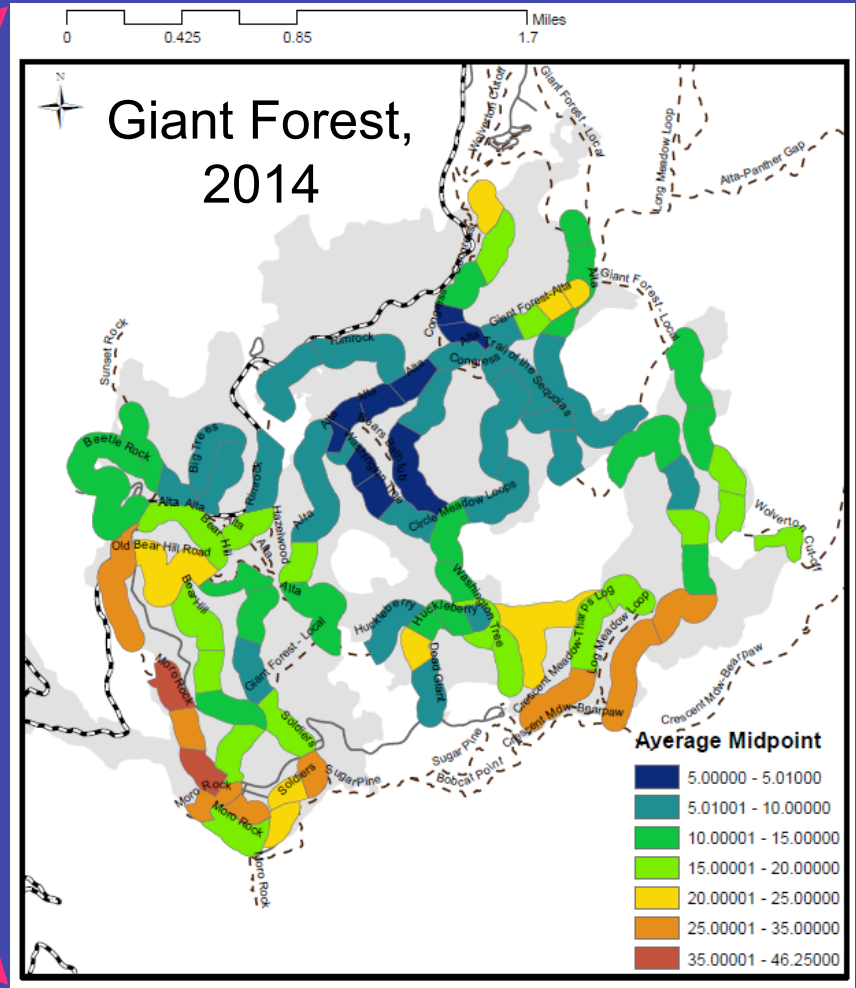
0 0.425 0.85 1.7 Miles

N

Giant Forest, 2014

Wolverton Cutoff
Giant Forest - Local
Long Meadow Loop
Alta-Panther Gap
Giant Forest-Alta
Alta
Giant Forest - Local
Congress
Alta
Trail of the Sequoias
Congress
Rimrock
Sunset Rock
Alta
Alta
Bears Bath Tub
Alta
Hazelwood Trail
Beetle Rock
Big Trees
Rimrock
Circle Meadow Loops
Alta
Alta Alta
Bear Hill
Alta
Hazelwood
Alta
Wolverton Cut-off
Old Bear Hill Road
Alta
Washington Tree
Bear Hill
Alta
Crescent Meadow-Tharps Log
Huckleberry
Huckleberry
Log Meadow Loop
Giant Forest - Local
Dead Giant
Moro Rock
Crescent Mdw-Bearpaw
Crescent Mdw-Bearpaw
Crescent Mdw-Bearpaw
Soldiers
Sugar Pine
Bobcat Point
Sugar Pine
Soldiers
Moro Rock
Moro Rock
Moro Rock
Moro Rock

Average Midpoint
5.00000 - 5.01000
5.01001 - 10.00000
10.00001 - 15.00000
15.00001 - 20.00000
20.00001 - 25.00000
25.00001 - 35.00000
35.00001 - 46.25000